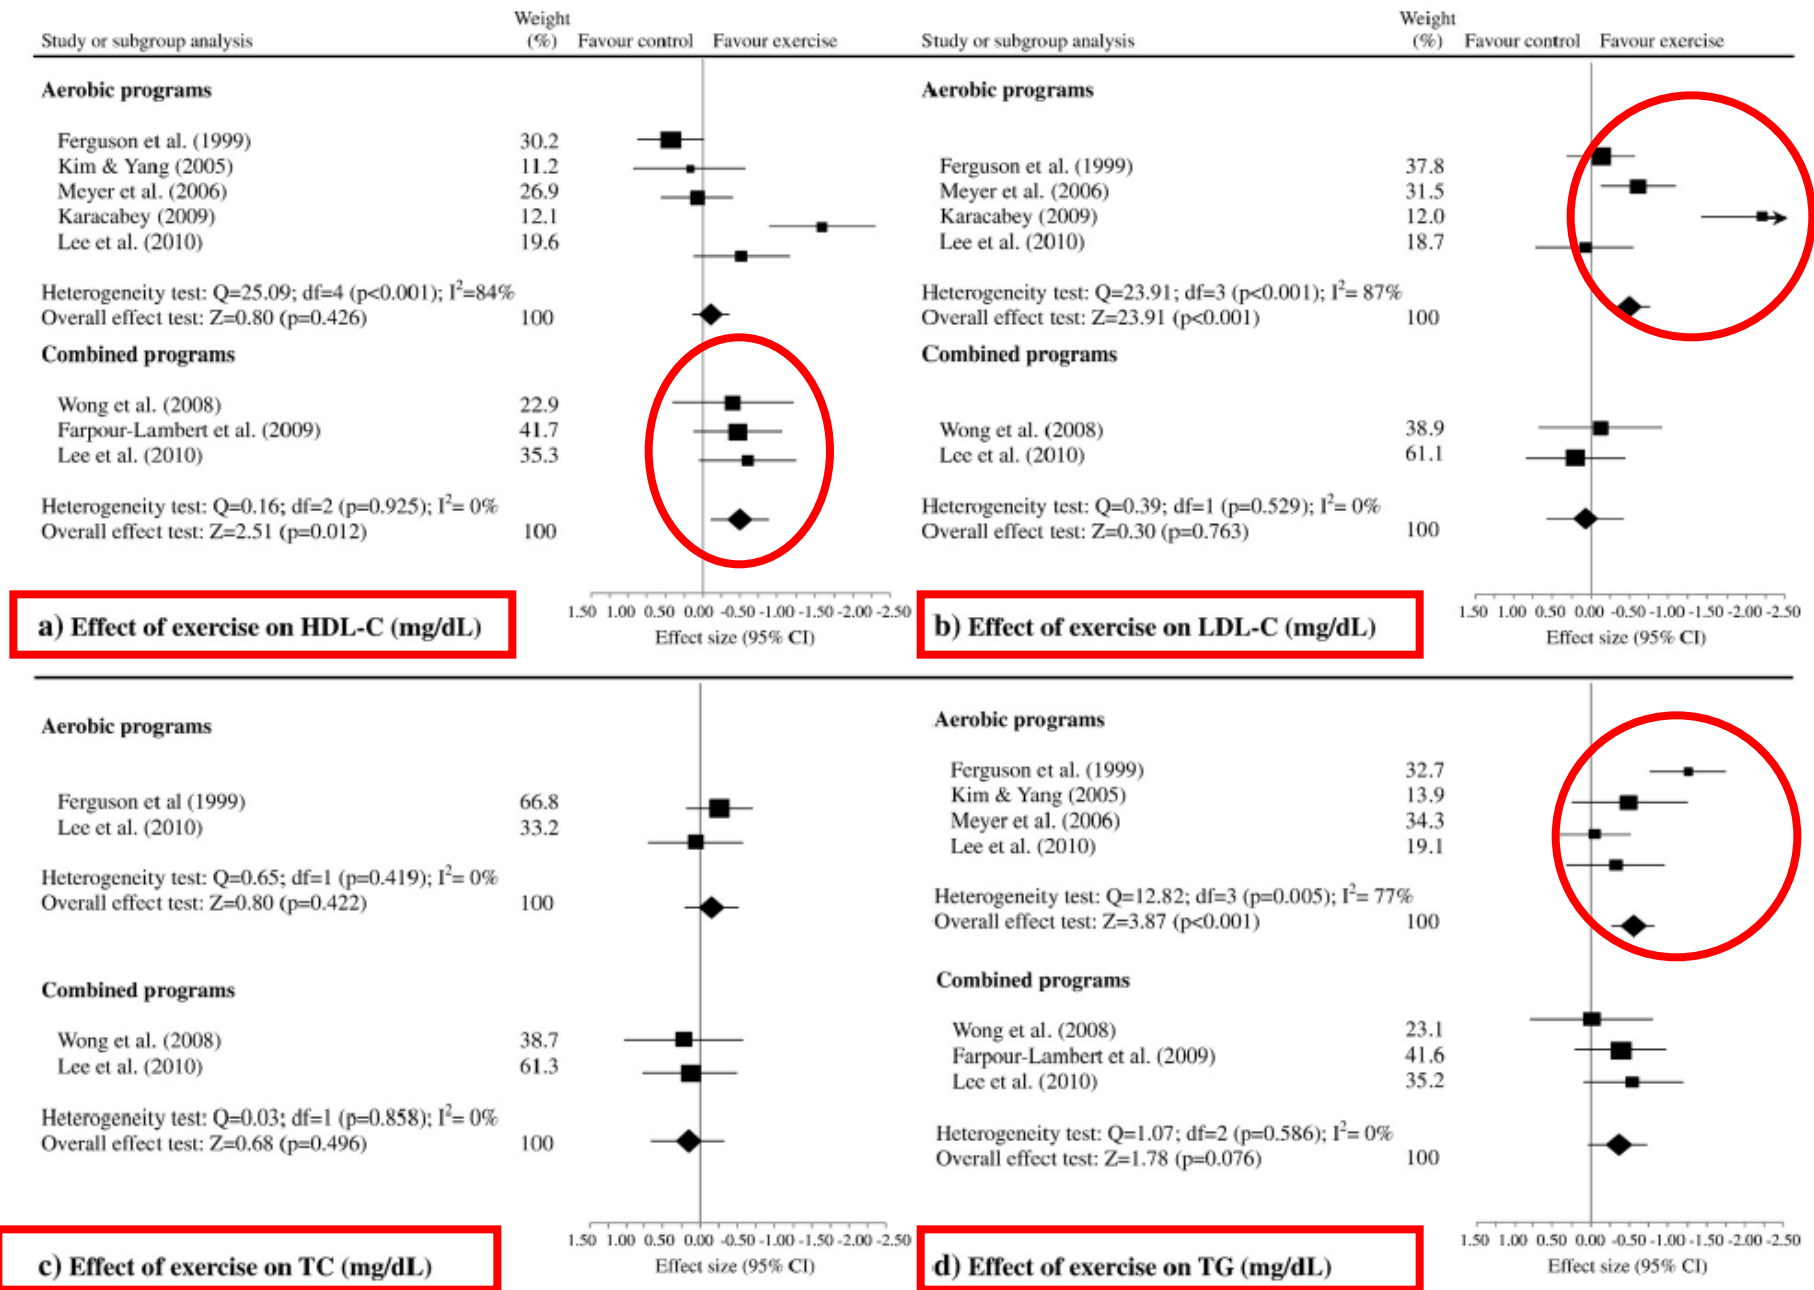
| Study or subgroup analysis | Weight (%) | Favour control Favour exercise |
|---|---|---|
| **Aerobic programs** | | |
| Ferguson et al. (1999) | 30.2 | |
| Kim & Yang (2005) | 11.2 | |
| Meyer et al. (2006) | 26.9 | |
| Karacabey (2009) | 12.1 | |
| Lee et al. (2010) | 19.6 | |
| Heterogeneity test: Q=25.09; df=4 (p<0.001); $I^2$=84% | | |
| Overall effect test: Z=0.80 (p=0.426) | 100 | |
| **Combined programs** | | |
| Wong et al. (2008) | 22.9 | |
| Farpour-Lambert et al. (2009) | 41.7 | |
| Lee et al. (2010) | 35.3 | |
| Heterogeneity test: Q=0.16; df=2 (p=0.925); $I^2$= 0% | | |
| Overall effect test: Z=2.51 (p=0.012) | 100 | |

1.50 1.00 0.50 0.00 -0.50 -1.00 -1.50 -2.00 -2.50
Effect size (95% CI)

a) Effect of exercise on HDL-C (mg/dL)

| Study or subgroup analysis | Weight (%) | Favour control Favour exercise |
|---|---|---|
| **Aerobic programs** | | |
| Ferguson et al. (1999) | 37.8 | |
| Meyer et al. (2006) | 31.5 | |
| Karacabey (2009) | 12.0 | |
| Lee et al. (2010) | 18.7 | |
| Heterogeneity test: Q=23.91; df=3 (p<0.001); $I^2$= 87% | | |
| Overall effect test: Z=23.91 (p<0.001) | 100 | |
| **Combined programs** | | |
| Wong et al. (2008) | 38.9 | |
| Lee et al. (2010) | 61.1 | |
| Heterogeneity test: Q=0.39; df=1 (p=0.529); $I^2$= 0% | | |
| Overall effect test: Z=0.30 (p=0.763) | 100 | |

1.50 1.00 0.50 0.00 -0.50 -1.00 -1.50 -2.00 -2.50
Effect size (95% CI)

b) Effect of exercise on LDL-C (mg/dL)

| | | |
|---|---|---|
| **Aerobic programs** | | |
| Ferguson et al (1999) | 66.8 | |
| Lee et al. (2010) | 33.2 | |
| Heterogeneity test: Q=0.65; df=1 (p=0.419); $I^2$= 0% | | |
| Overall effect test: Z=0.80 (p=0.422) | 100 | |
| **Combined programs** | | |
| Wong et al. (2008) | 38.7 | |
| Lee et al. (2010) | 61.3 | |
| Heterogeneity test: Q=0.03; df=1 (p=0.858); $I^2$= 0% | | |
| Overall effect test: Z=0.68 (p=0.496) | 100 | |

1.50 1.00 0.50 0.00 -0.50 -1.00 -1.50 -2.00 -2.50
Effect size (95% CI)

c) Effect of exercise on TC (mg/dL)

| | | |
|---|---|---|
| **Aerobic programs** | | |
| Ferguson et al. (1999) | 32.7 | |
| Kim & Yang (2005) | 13.9 | |
| Meyer et al. (2006) | 34.3 | |
| Lee et al. (2010) | 19.1 | |
| Heterogeneity test: Q=12.82; df=3 (p=0.005); $I^2$= 77% | | |
| Overall effect test: Z=3.87 (p<0.001) | 100 | |
| **Combined programs** | | |
| Wong et al. (2008) | 23.1 | |
| Farpour-Lambert et al. (2009) | 41.6 | |
| Lee et al. (2010) | 35.2 | |
| Heterogeneity test: Q=1.07; df=2 (p=0.586); $I^2$= 0% | | |
| Overall effect test: Z=1.78 (p=0.076) | 100 | |

1.50 1.00 0.50 0.00 -0.50 -1.00 -1.50 -2.00 -2.50
Effect size (95% CI)

d) Effect of exercise on TG (mg/dL)